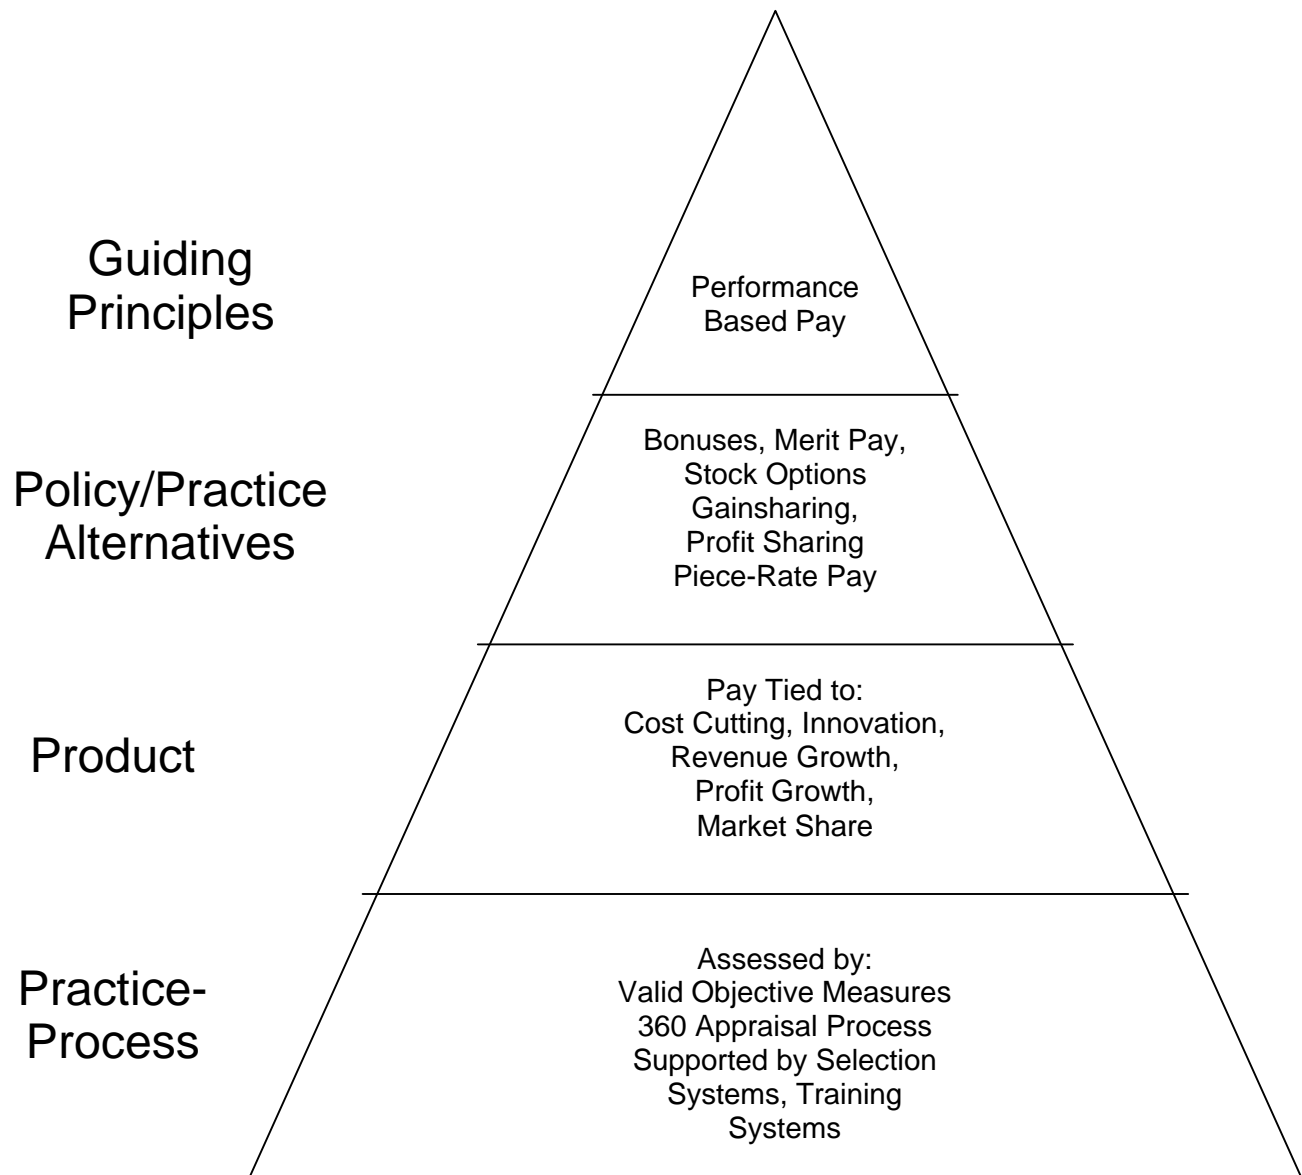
Guiding Principles

Performance Based Pay

Policy/Practice Alternatives

Bonuses, Merit Pay, Stock Options Gainsharing, Profit Sharing Piece-Rate Pay

Product

Pay Tied to: Cost Cutting, Innovation, Revenue Growth, Profit Growth, Market Share

Practice-Process

Assessed by: Valid Objective Measures 360 Appraisal Process Supported by Selection Systems, Training Systems